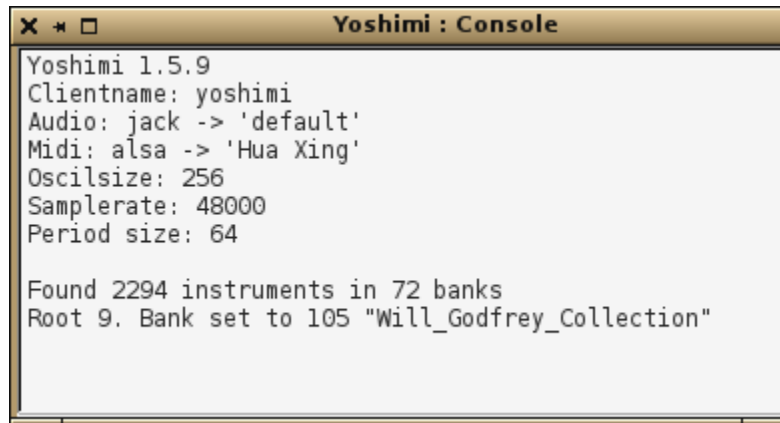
Yoshimi : Console

Yoshimi 1.5.9
Clientname: yoshimi
Audio: jack -> 'default'
Midi: alsa -> 'Hua Xing'
Oscilsize: 256
Samplerate: 48000
Period size: 64

Found 2294 instruments in 72 banks
Root 9. Bank set to 105 "Will_Godfrey_Collection"